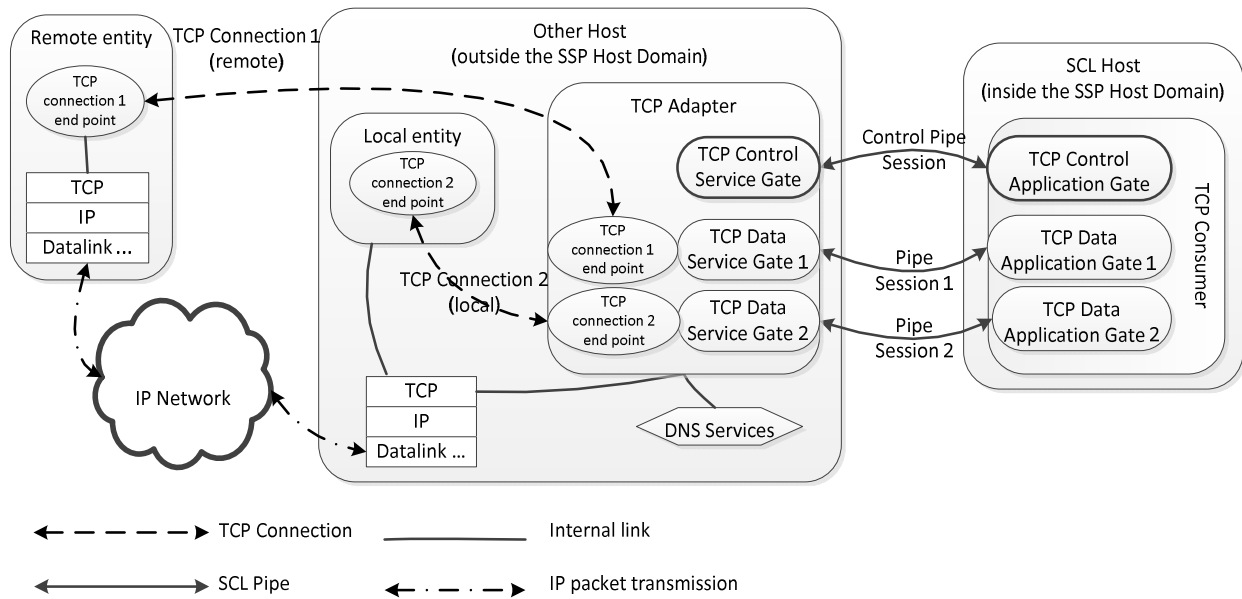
Remote entity

TCP connection 1 end point

TCP
IP
Datalink ...

TCP Connection 1 (remote)

IP Network

Other Host (outside the SSP Host Domain)

Local entity

TCP connection 2 end point

TCP Adapter

TCP Control Service Gate

TCP connection 1 end point

TCP Data Service Gate 1

TCP Connection 2 (local)

TCP connection 2 end point

TCP Data Service Gate 2

TCP
IP
Datalink ...

DNS Services

Control Pipe Session

Pipe Session 1

Pipe Session 2

SCL Host (inside the SSP Host Domain)

TCP Control Application Gate

TCP Data Application Gate 1

TCP Data Application Gate 2

TCP Consumer

TCP Connection

Internal link

SCL Pipe

IP packet transmission